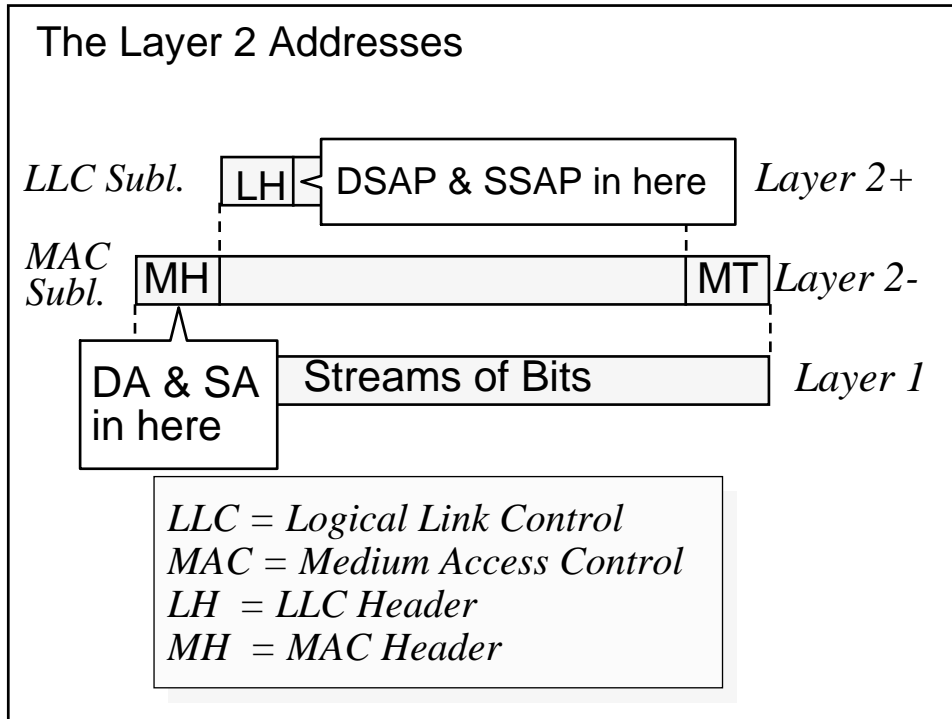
The Layer 2 Addresses

LLC Subl.
LH
DSAP & SSAP in here
Layer 2+

MAC Subl.
MH
MT
Layer 2-

DA & SA in here
Streams of Bits
Layer 1

LLC = Logical Link Control
MAC = Medium Access Control
LH = LLC Header
MH = MAC Header